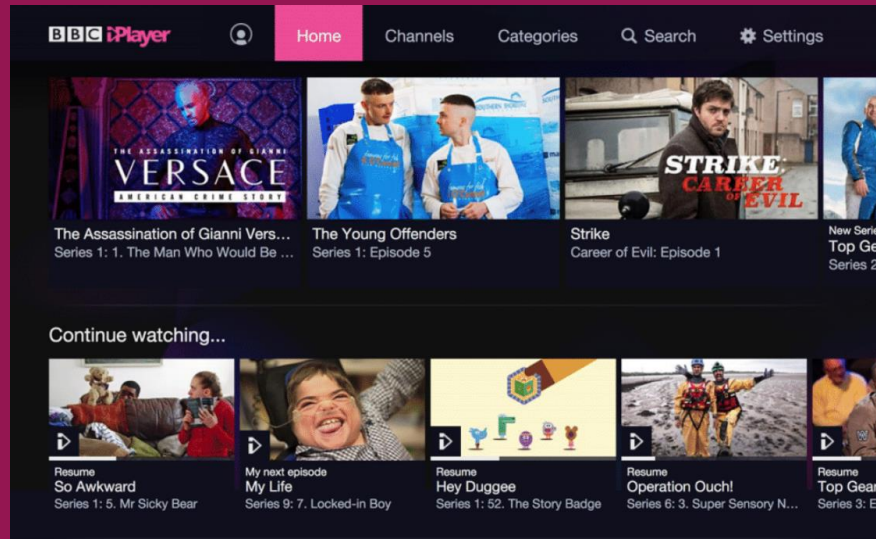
BBC iPlayer

Home

Channels

Categories

Search

Settings

THE ASSASSINATION OF GIANNI VERSACE AMERICAN CRIME STORY

The Assassination of Gianni Vers...
Series 1: 1. The Man Who Would Be ...

The Young Offenders
Series 1: Episode 5

STRIKE CAREER OF EVIL

Strike
Career of Evil: Episode 1

New Seri
Top Ge
Series 2

Continue watching...

Resume
So Awkward
Series 1: 5. Mr Sicky Bear

My next episode
My Life
Series 9: 7. Locked-in Boy

Resume
Hey Duggee
Series 1: 52. The Story Badge

Resume
Operation Ouch!
Series 6: 3. Super Sensory N...

Resume
Top Gear
Series 3: E